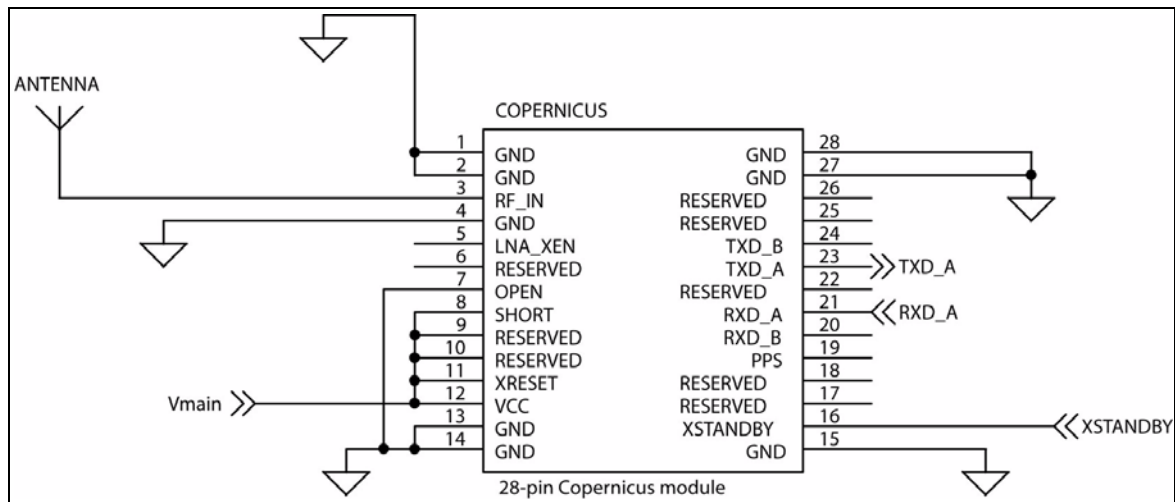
ANTENNA

COPERNICUS

| Pin | Left | Right | Pin |
|---|---|---|---|
| 1 | GND | GND | 28 |
| 2 | GND | GND | 27 |
| 3 | RF_IN | RESERVED | 26 |
| 4 | GND | RESERVED | 25 |
| 5 | LNA_XEN | TXD_B | 24 |
| 6 | RESERVED | TXD_A | 23 |
| 7 | OPEN | RESERVED | 22 |
| 8 | SHORT | RXD_A | 21 |
| 9 | RESERVED | RXD_B | 20 |
| 10 | RESERVED | PPS | 19 |
| 11 | XRESET | RESERVED | 18 |
| 12 | VCC | RESERVED | 17 |
| 13 | GND | XSTANDBY | 16 |
| 14 | GND | GND | 15 |

TXD_A
RXD_A
Vmain
XSTANDBY

28-pin Copernicus module